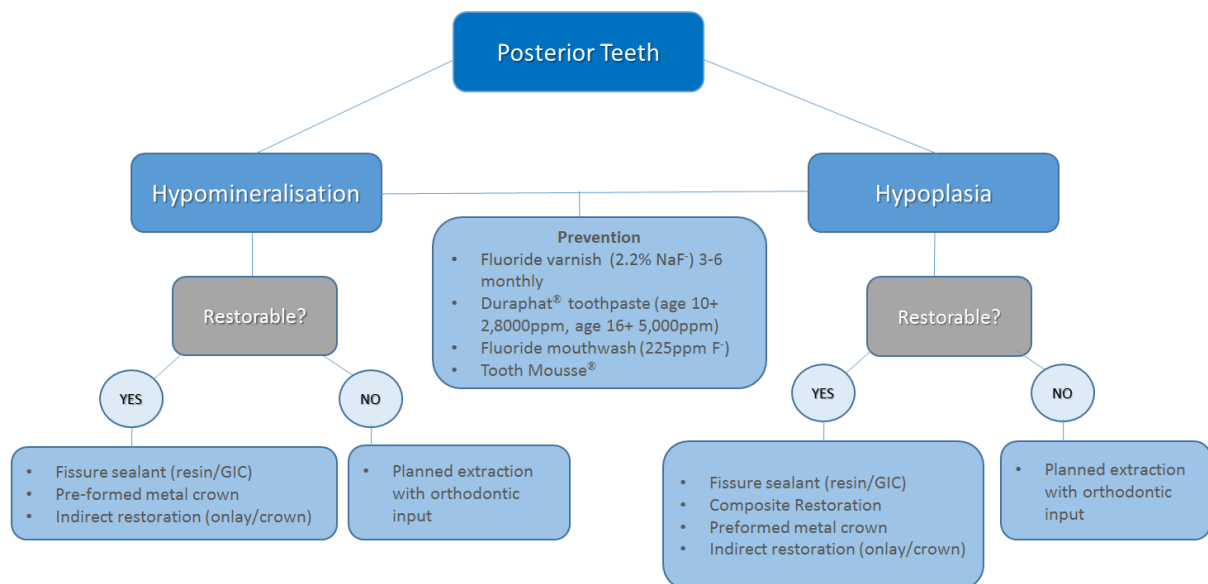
Posterior Teeth

Hypomineralisation

Hypoplasia

Prevention
• Fluoride varnish (2.2% NaF$^-$) 3-6 monthly
• Duraphat$^®$ toothpaste (age 10+ 2,8000ppm, age 16+ 5,000ppm)
• Fluoride mouthwash (225ppm F$^-$)
• Tooth Mousse$^®$

Restorable?

YES

NO

• Fissure sealant (resin/GIC)
• Pre-formed metal crown
• Indirect restoration (onlay/crown)

• Planned extraction with orthodontic input

Restorable?

YES

NO

• Fissure sealant (resin/GIC)
• Composite Restoration
• Preformed metal crown
• Indirect restoration (onlay/crown)

• Planned extraction with orthodontic input